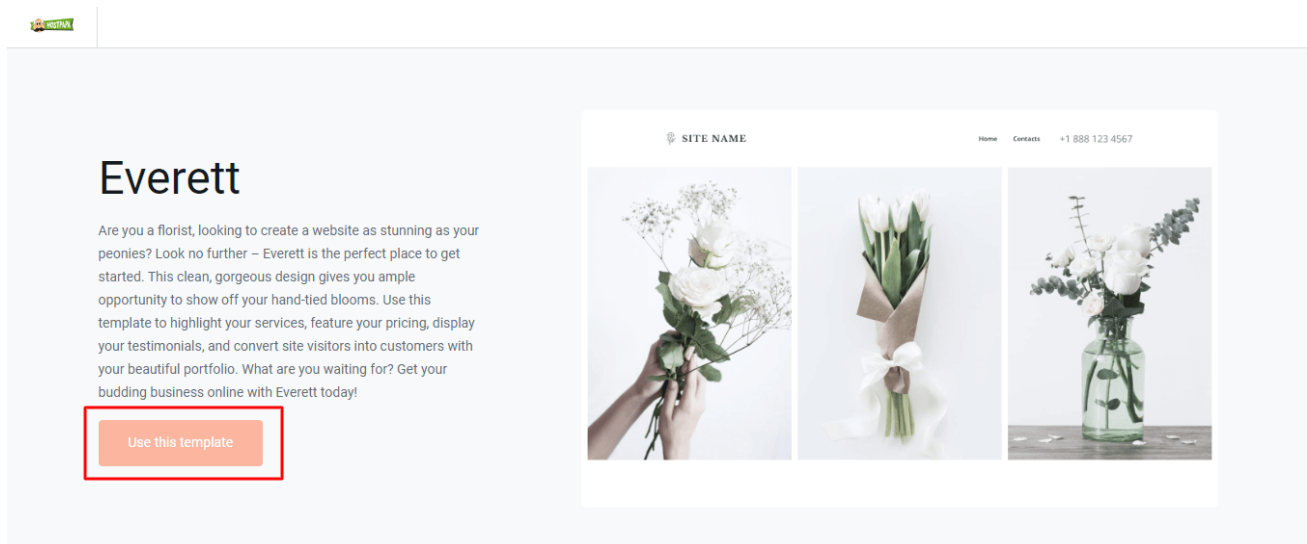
HOSTPAPA

Everett

Are you a florist, looking to create a website as stunning as your peonies? Look no further – Everett is the perfect place to get started. This clean, gorgeous design gives you ample opportunity to show off your hand-tied blooms. Use this template to highlight your services, feature your pricing, display your testimonials, and convert site visitors into customers with your beautiful portfolio. What are you waiting for? Get your budding business online with Everett today!

Use this template

SITE NAME

Home Contacts +1 888 123 4567